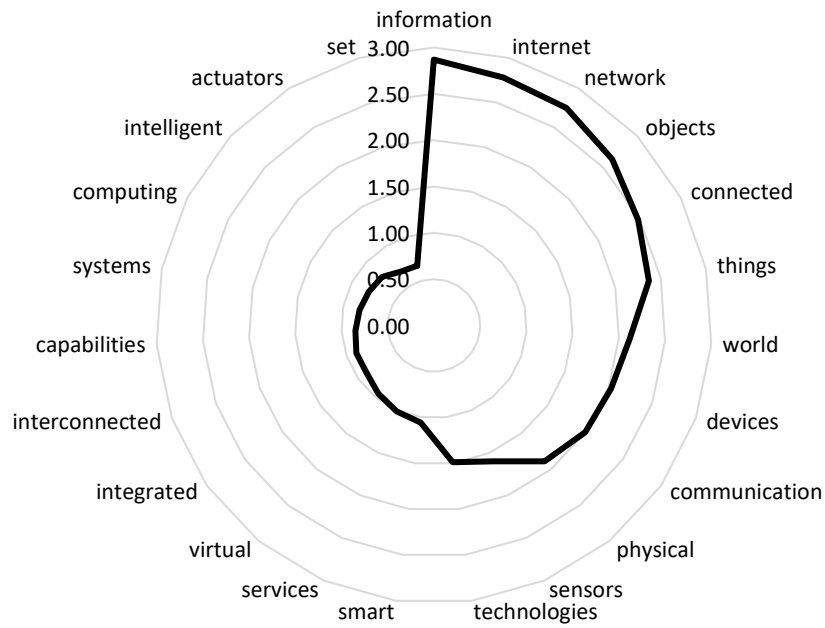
information
internet
network
objects
connected
things
world
devices
communication
physical
sensors
technologies
smart
services
virtual
integrated
interconnected
capabilities
systems
computing
intelligent
actuators
set
3.00
2.50
2.00
1.50
1.00
0.50
0.00